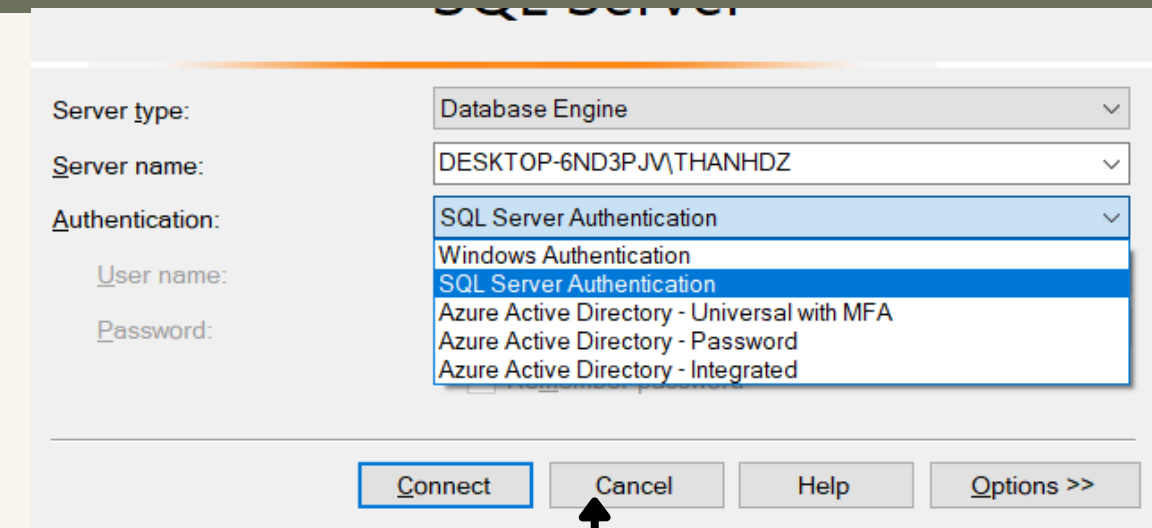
SQL Server

Server type: Database Engine

Server name: DESKTOP-6ND3PJV\THANHDZ

Authentication: SQL Server Authentication

User name:

Password:

Windows Authentication
SQL Server Authentication
Azure Active Directory - Universal with MFA
Azure Active Directory - Password
Azure Active Directory - Integrated

Remember password

Connect
Cancel
Help
Options >>